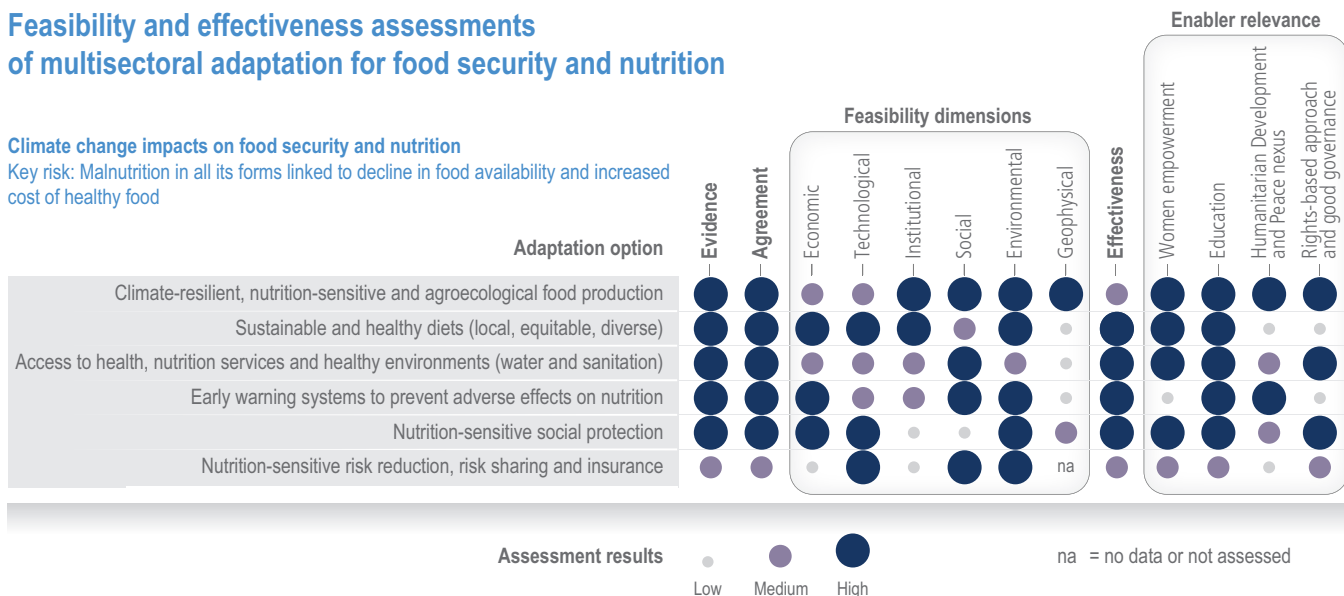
Feasibility and effectiveness assessments of multisectoral adaptation for food security and nutrition

Climate change impacts on food security and nutrition
Key risk: Malnutrition in all its forms linked to decline in food availability and increased cost of healthy food

Enabler relevance

Feasibility dimensions

Adaptation option

Evidence
Agreement
Economic
Technological
Institutional
Social
Environmental
Geophysical
Effectiveness
Women empowerment
Education
Humanitarian Development and Peace nexus
Rights-based approach and good governance

Climate-resilient, nutrition-sensitive and agroecological food production
Sustainable and healthy diets (local, equitable, diverse)
Access to health, nutrition services and healthy environments (water and sanitation)
Early warning systems to prevent adverse effects on nutrition
Nutrition-sensitive social protection
Nutrition-sensitive risk reduction, risk sharing and insurance

na

Assessment results
Low
Medium
High

na = no data or not assessed